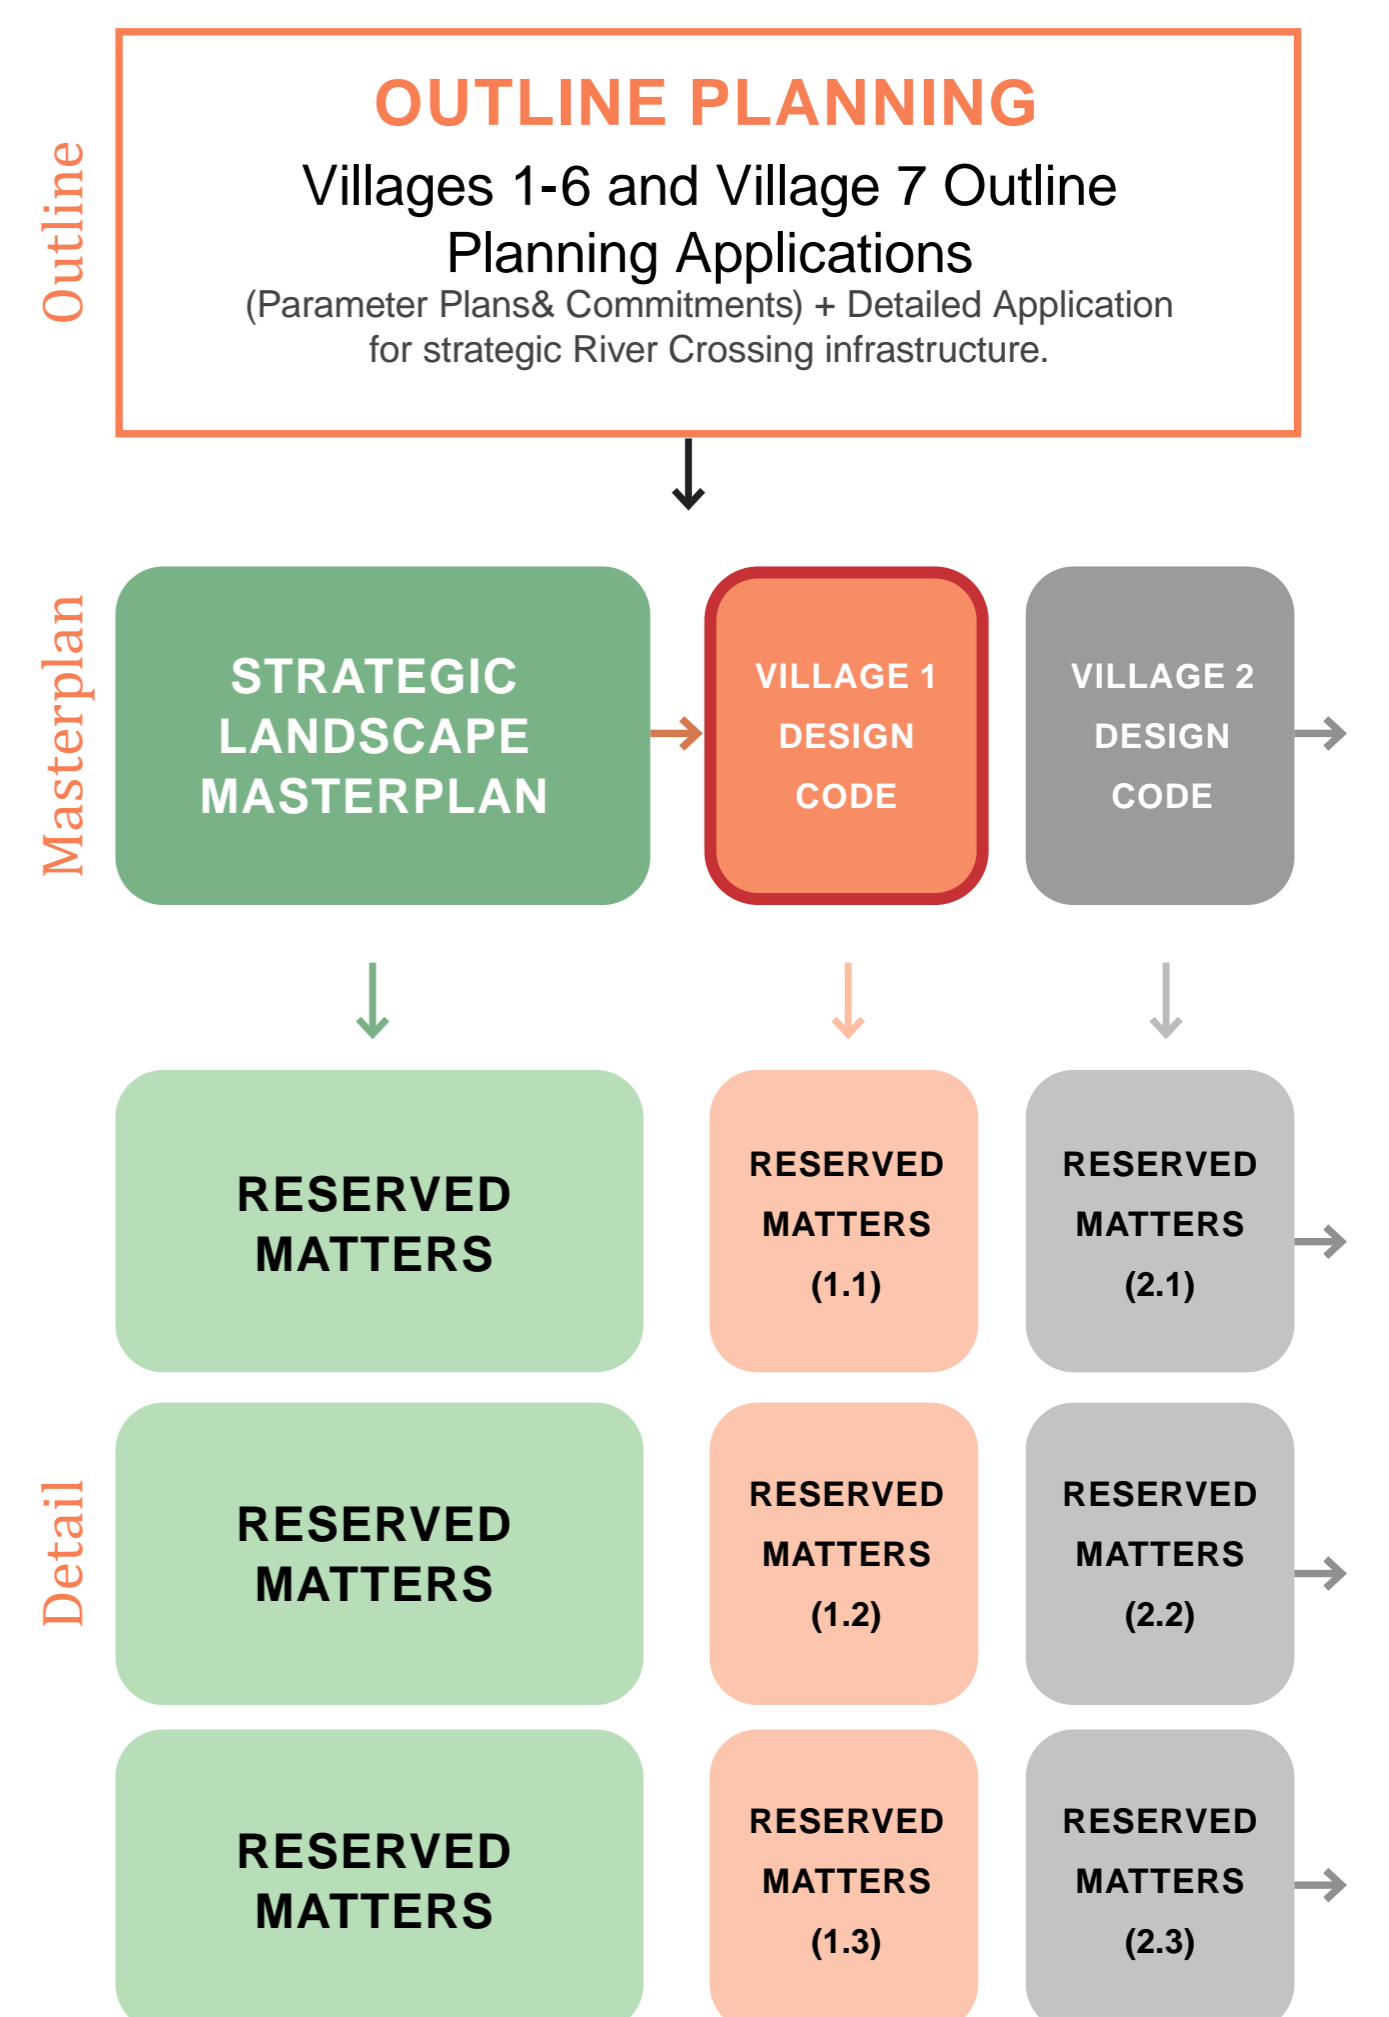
Outline

OUTLINE PLANNING

Villages 1-6 and Village 7 Outline Planning Applications

(Parameter Plans& Commitments) + Detailed Application for strategic River Crossing infrastructure.

Masterplan

STRATEGIC LANDSCAPE MASTERPLAN

VILLAGE 1 DESIGN CODE

VILLAGE 2 DESIGN CODE

Detail

RESERVED MATTERS

RESERVED MATTERS (1.1)

RESERVED MATTERS (2.1)

RESERVED MATTERS

RESERVED MATTERS (1.2)

RESERVED MATTERS (2.2)

RESERVED MATTERS

RESERVED MATTERS (1.3)

RESERVED MATTERS (2.3)